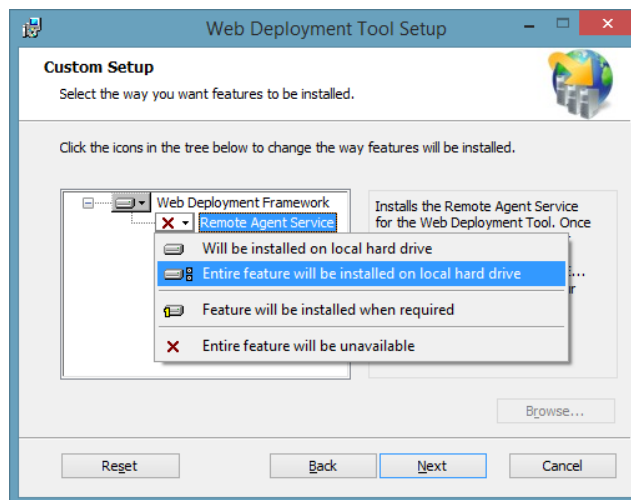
Web Deployment Tool Setup

Custom Setup
Select the way you want features to be installed.

Click the icons in the tree below to change the way features will be installed.

Web Deployment Framework
Remote Agent Service

Installs the Remote Agent Service for the Web Deployment Tool. Once

Will be installed on local hard drive
Entire feature will be installed on local hard drive
Feature will be installed when required
Entire feature will be unavailable

Browse...

Reset
Back
Next
Cancel